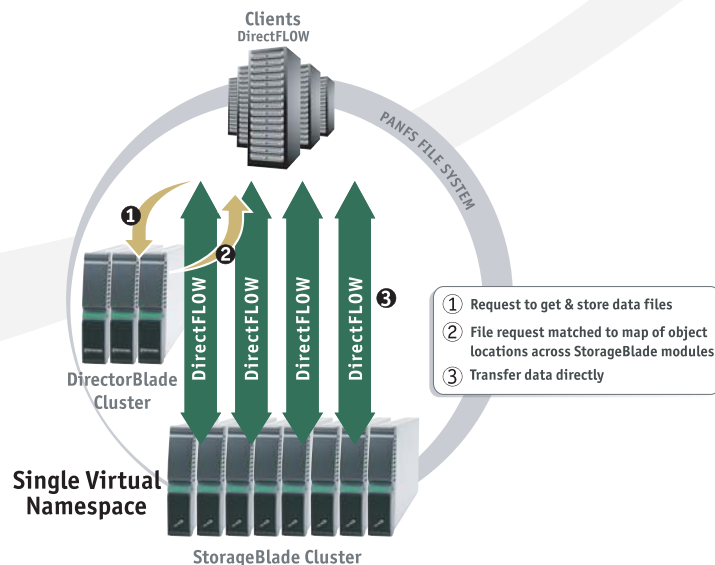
Clients
DirectFLOW

PANFS FILE SYSTEM

1

2

DirectFLOW

DirectFLOW

DirectFLOW

DirectFLOW

3

DirectorBlade Cluster

① Request to get & store data files

② File request matched to map of object locations across StorageBlade modules

③ Transfer data directly

Single Virtual Namespace

StorageBlade Cluster